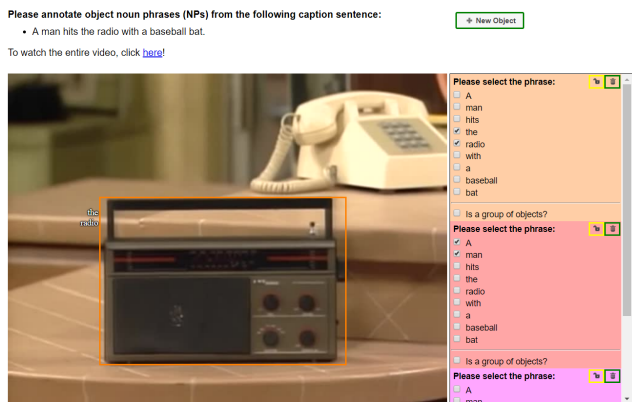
Please annotate object noun phrases (NPs) from the following caption sentence:

- A man hits the radio with a baseball bat.

+ New Object

To watch the entire video, click here!

the radio

Please select the phrase:
A
man
hits
the
radio
with
a
baseball
bat

Is a group of objects?

Please select the phrase:
A
man
hits
the
radio
with
a
baseball
bat

Is a group of objects?

Please select the phrase:
A
man